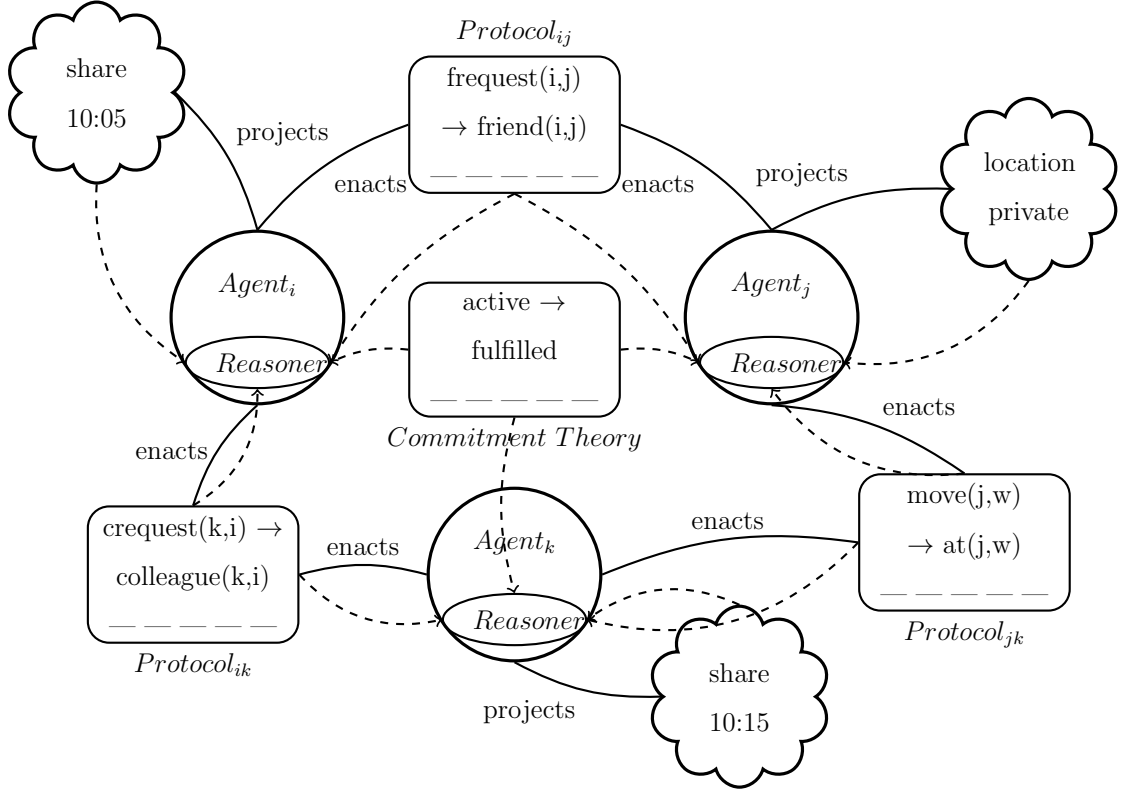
share
10:05

projects

$Protocol_{ij}$
frequest(i,j)
$\rightarrow$ friend(i,j)
— — — — —

enacts

enacts

projects

location
private

$Agent_i$
$Reasoner$

active $\rightarrow$
fulfilled
— — — — —
$Commitment\ Theory$

$Agent_j$
$Reasoner$

enacts

enacts

crequest(k,i) $\rightarrow$
colleague(k,i)
— — — — —
$Protocol_{ik}$

enacts

$Agent_k$
$Reasoner$

enacts

move(j,w)
$\rightarrow$ at(j,w)
— — — — —
$Protocol_{jk}$

projects

share
10:15